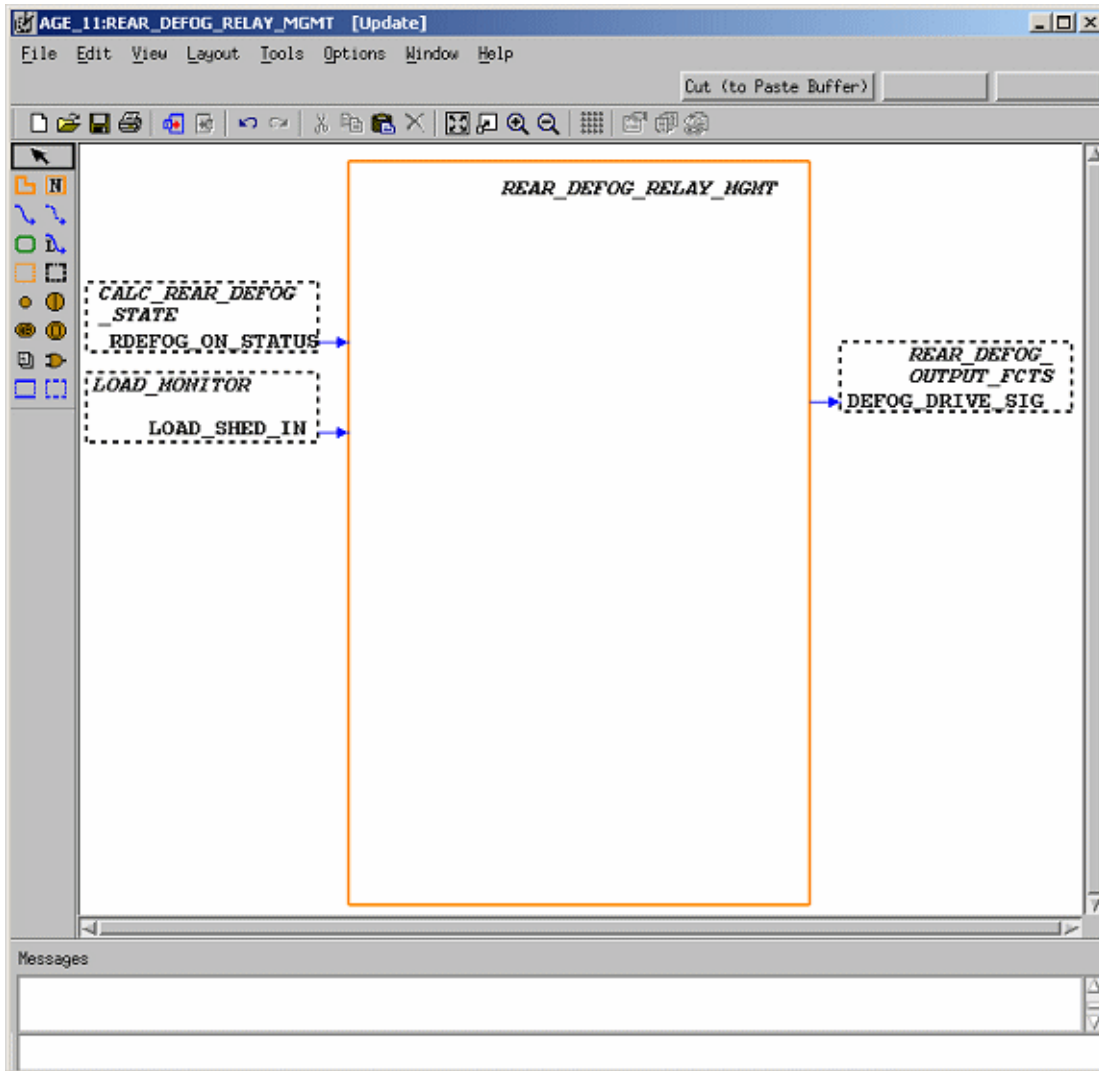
AGE_11:REAR_DEFOG_RELAY_MGMT [Update]

File Edit View Layout Tools Options Window Help

Cut (to Paste Buffer)

N

REAR_DEFOG_RELAY_MGMT

CALC_REAR_DEFOG _STATE
RDEFOG_ON_STATUS

LOAD_MONITOR
LOAD_SHED_IN

REAR_DEFOG_ OUTPUT_FCTS
DEFOG_DRIVE_SIG

Messages